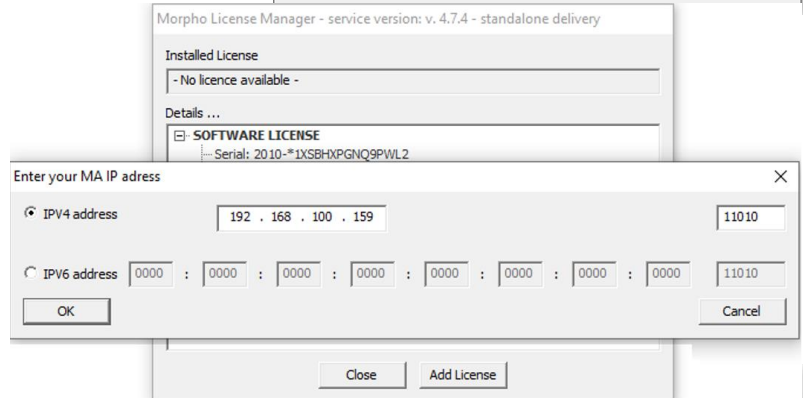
Morpho License Manager - service version: v. 4.7.4 - standalone delivery

Installed License

- No licence available -

Details ...

SOFTWARE LICENSE

Serial: 2010-*1XSBHXPGNQ9PWL2

Enter your MA IP adress

IPV4 address 192 . 168 . 100 . 159 11010

IPV6 address 0000 : 0000 : 0000 : 0000 : 0000 : 0000 : 0000 : 0000 11010

OK

Cancel

Close

Add License